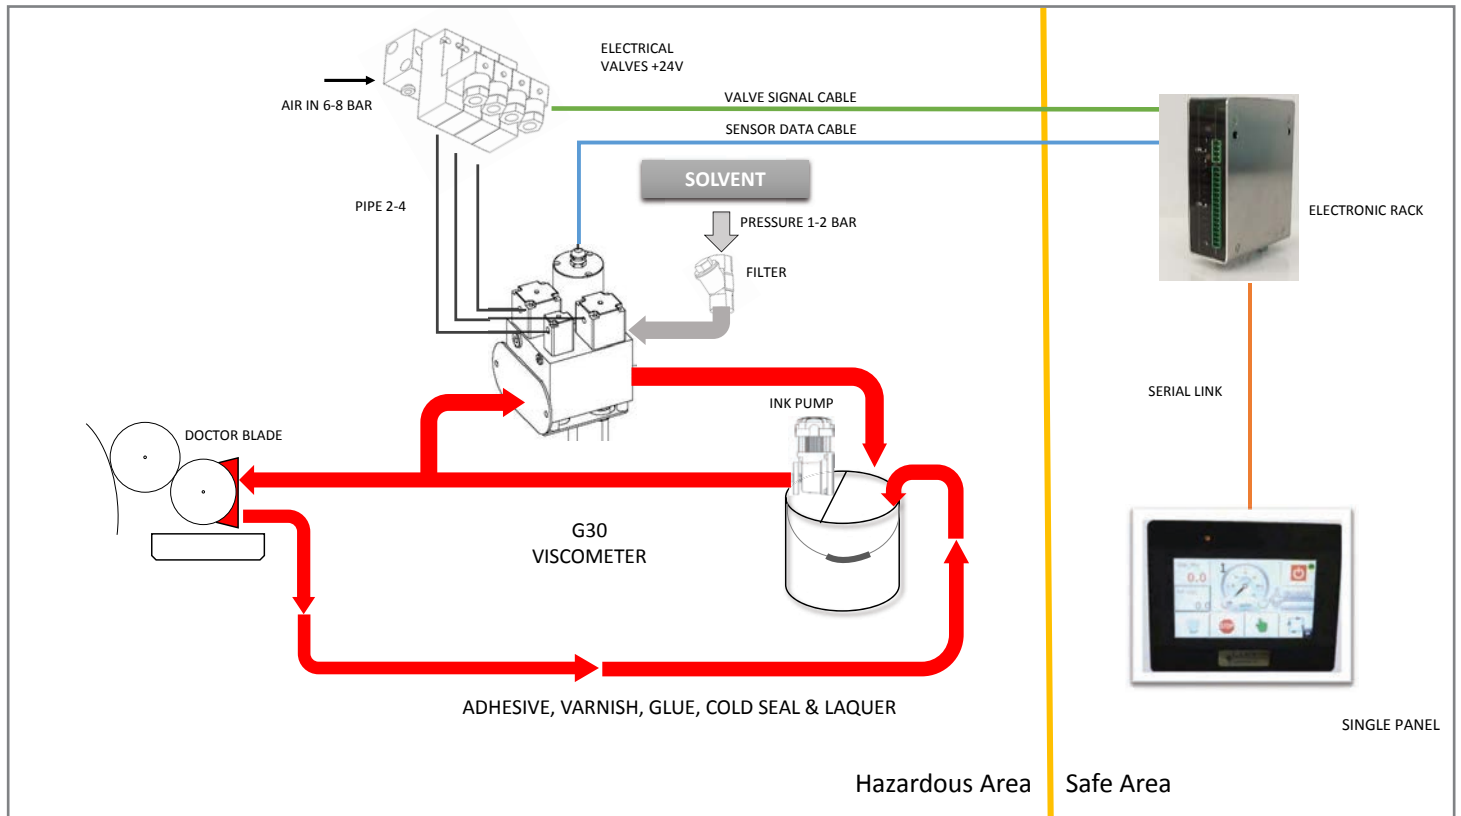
ELECTRICAL VALVES +24V

AIR IN 6-8 BAR

VALVE SIGNAL CABLE

SENSOR DATA CABLE

ELECTRONIC RACK

PIPE 2-4

SOLVENT

PRESSURE 1-2 BAR

FILTER

SERIAL LINK

INK PUMP

DOCTOR BLADE

G30
VISCOMETER

0.0

ADHESIVE, VARNISH, GLUE, COLD SEAL & LAQUER

SINGLE PANEL

Hazardous Area

Safe Area